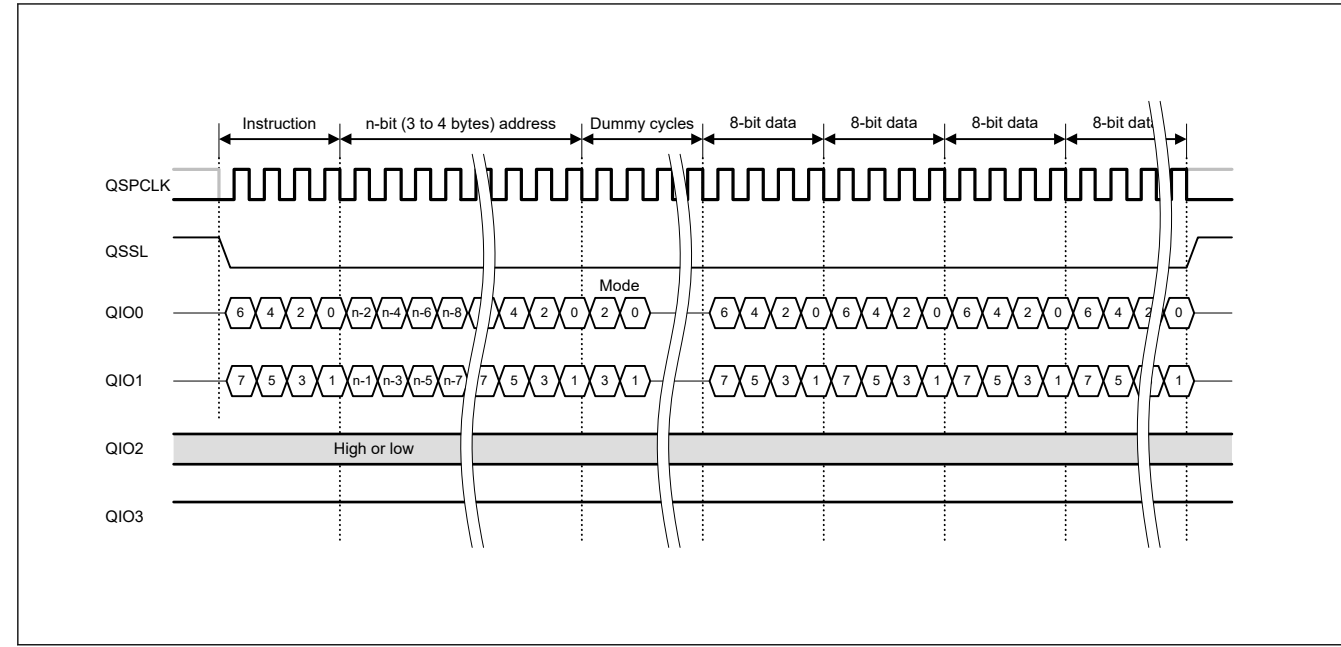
Instruction
n-bit (3 to 4 bytes) address
Dummy cycles
8-bit data
8-bit data
8-bit data
8-bit dat

QSPCLK

QSSL

Mode

QIO0
6 4 2 0 n-2 n-4 n-6 n-8 4 2 0 2 0 6 4 2 0 6 4 2 0 6 4 2 0 6 4 2 0

QIO1
7 5 3 1 n-1 n-3 n-5 n-7 7 5 3 1 3 1 7 5 3 1 7 5 3 1 7 5 3 1 7 5 1

QIO2
High or low

QIO3